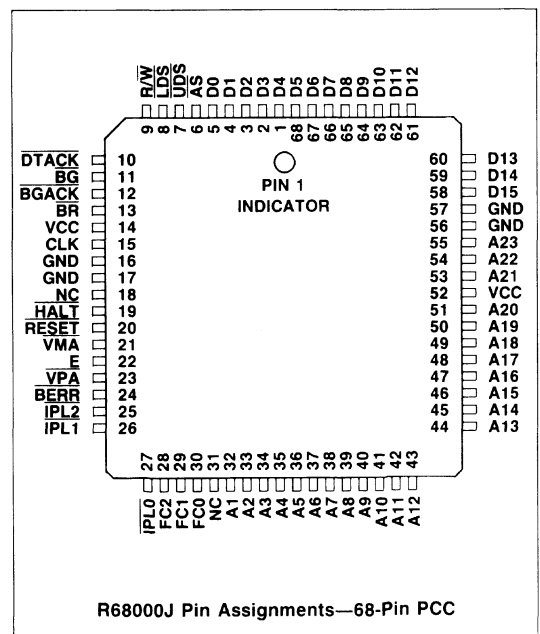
R/$\overline{W}$
$\overline{LDS}$
$\overline{UDS}$
AS
D0
D1
D2
D3
D4
D5
D6
D7
D8
D9
D10
D11
D12

9 8 7 6 5 4 3 2 1 68 67 66 65 64 63 62 61

$\overline{DTACK}$ 10
$\overline{BG}$ 11
$\overline{BGACK}$ 12
BR 13
VCC 14
CLK 15
GND 16
GND 17
NC 18
$\overline{HALT}$ 19
$\overline{RESET}$ 20
VMA 21
$\overline{E}$ 22
$\overline{VPA}$ 23
$\overline{BERR}$ 24
$\overline{IPL2}$ 25
IPL1 26

PIN 1
INDICATOR

60 D13
59 D14
58 D15
57 GND
56 GND
55 A23
54 A22
53 A21
52 VCC
51 A20
50 A19
49 A18
48 A17
47 A16
46 A15
45 A14
44 A13

27 28 29 30 31 32 33 34 35 36 37 38 39 40 41 42 43

$\overline{IPL0}$
FC2
FC1
FC0
NC
A1
A2
A3
A4
A5
A6
A7
A8
A9
A10
A11
A12

R68000J Pin Assignments—68-Pin PCC